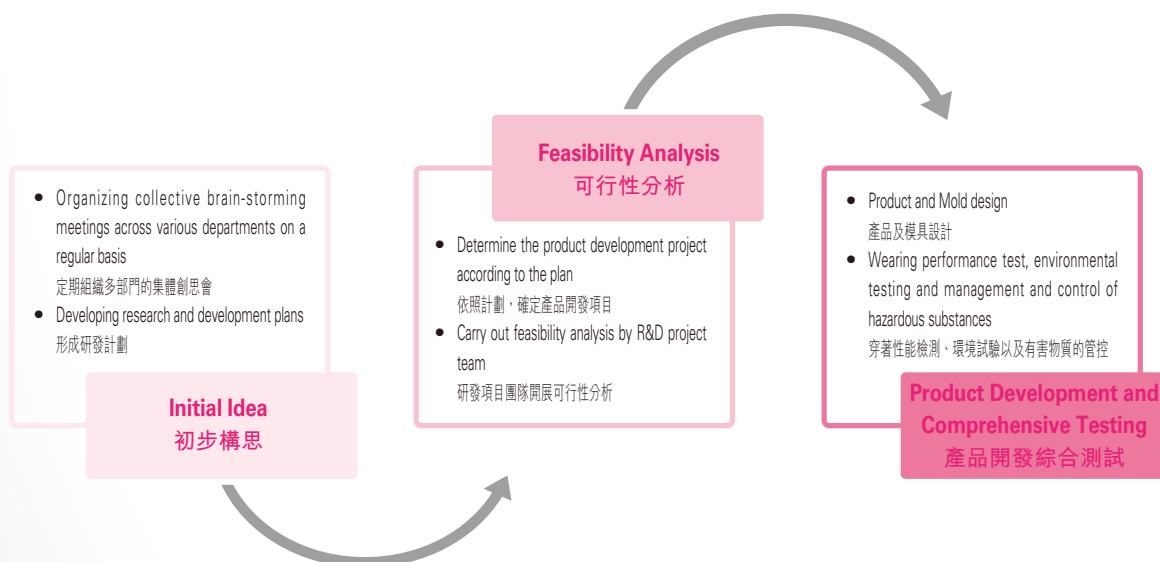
• Organizing collective brain-storming meetings across various departments on a regular basis
定期組織多部門的集體創思會
• Developing research and development plans
形成研發計劃

Initial Idea
初步構思

Feasibility Analysis
可行性分析

• Determine the product development project according to the plan
依照計劃，確定產品開發項目
• Carry out feasibility analysis by R&D project team
研發項目團隊開展可行性分析

• Product and Mold design
產品及模具設計
• Wearing performance test, environmental testing and management and control of hazardous substances
穿著性能檢測、環境試驗以及有害物質的管控

Product Development and Comprehensive Testing
產品開發綜合測試